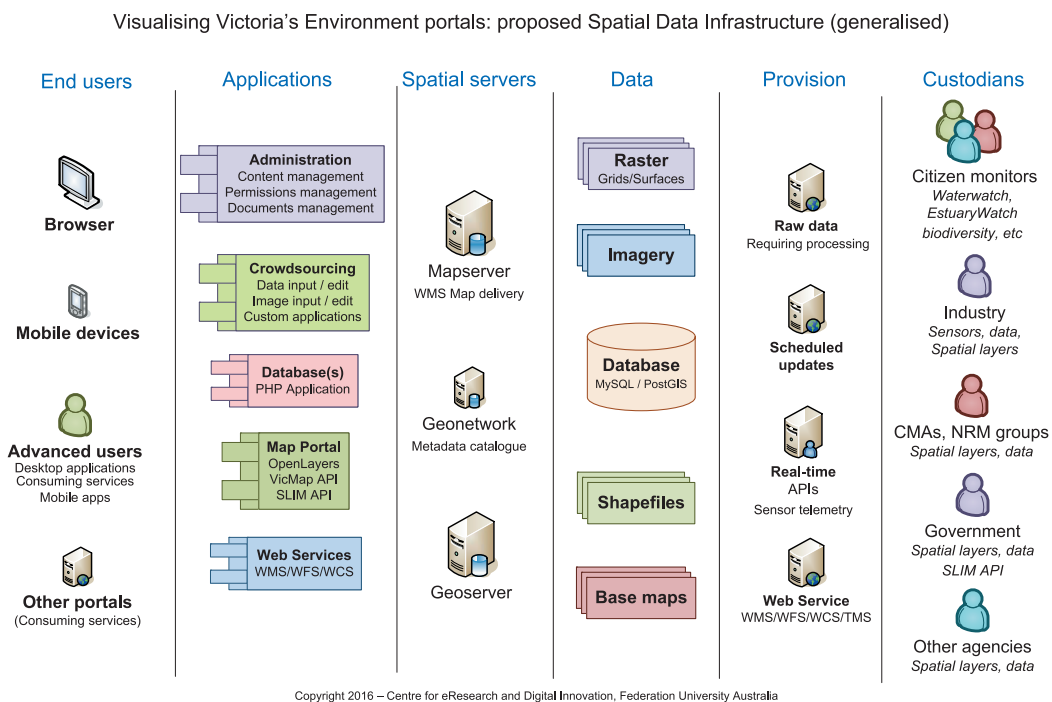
Visualising Victoria's Environment portals: proposed Spatial Data Infrastructure (generalised)

End users

Browser

Mobile devices

Advanced users
Desktop applications
Consuming services
Mobile apps

Other portals
(Consuming services)

Applications

Administration
Content management
Permissions management
Documents management

Crowdsourcing
Data input / edit
Image input / edit
Custom applications

Database(s)
PHP Application

Map Portal
OpenLayers
VicMap API
SLIM API

Web Services
WMS/WFS/WCS

Spatial servers

Mapserver
WMS Map delivery

Geonetwork
Metadata catalogue

Geoserver

Data

Raster
Grids/Surfaces

Imagery

Database
MySQL / PostGIS

Shapefiles

Base maps

Provision

Raw data
Requiring processing

Scheduled updates

Real-time APIs
Sensor telemetry

Web Service
WMS/WFS/WCS/TMS

Custodians

Citizen monitors
Waterwatch, EstuaryWatch biodiversity, etc

Industry
Sensors, data, Spatial layers

CMAs, NRM groups
Spatial layers, data

Government
Spatial layers, data
SLIM API

Other agencies
Spatial layers, data

Copyright 2016 – Centre for eResearch and Digital Innovation, Federation University Australia